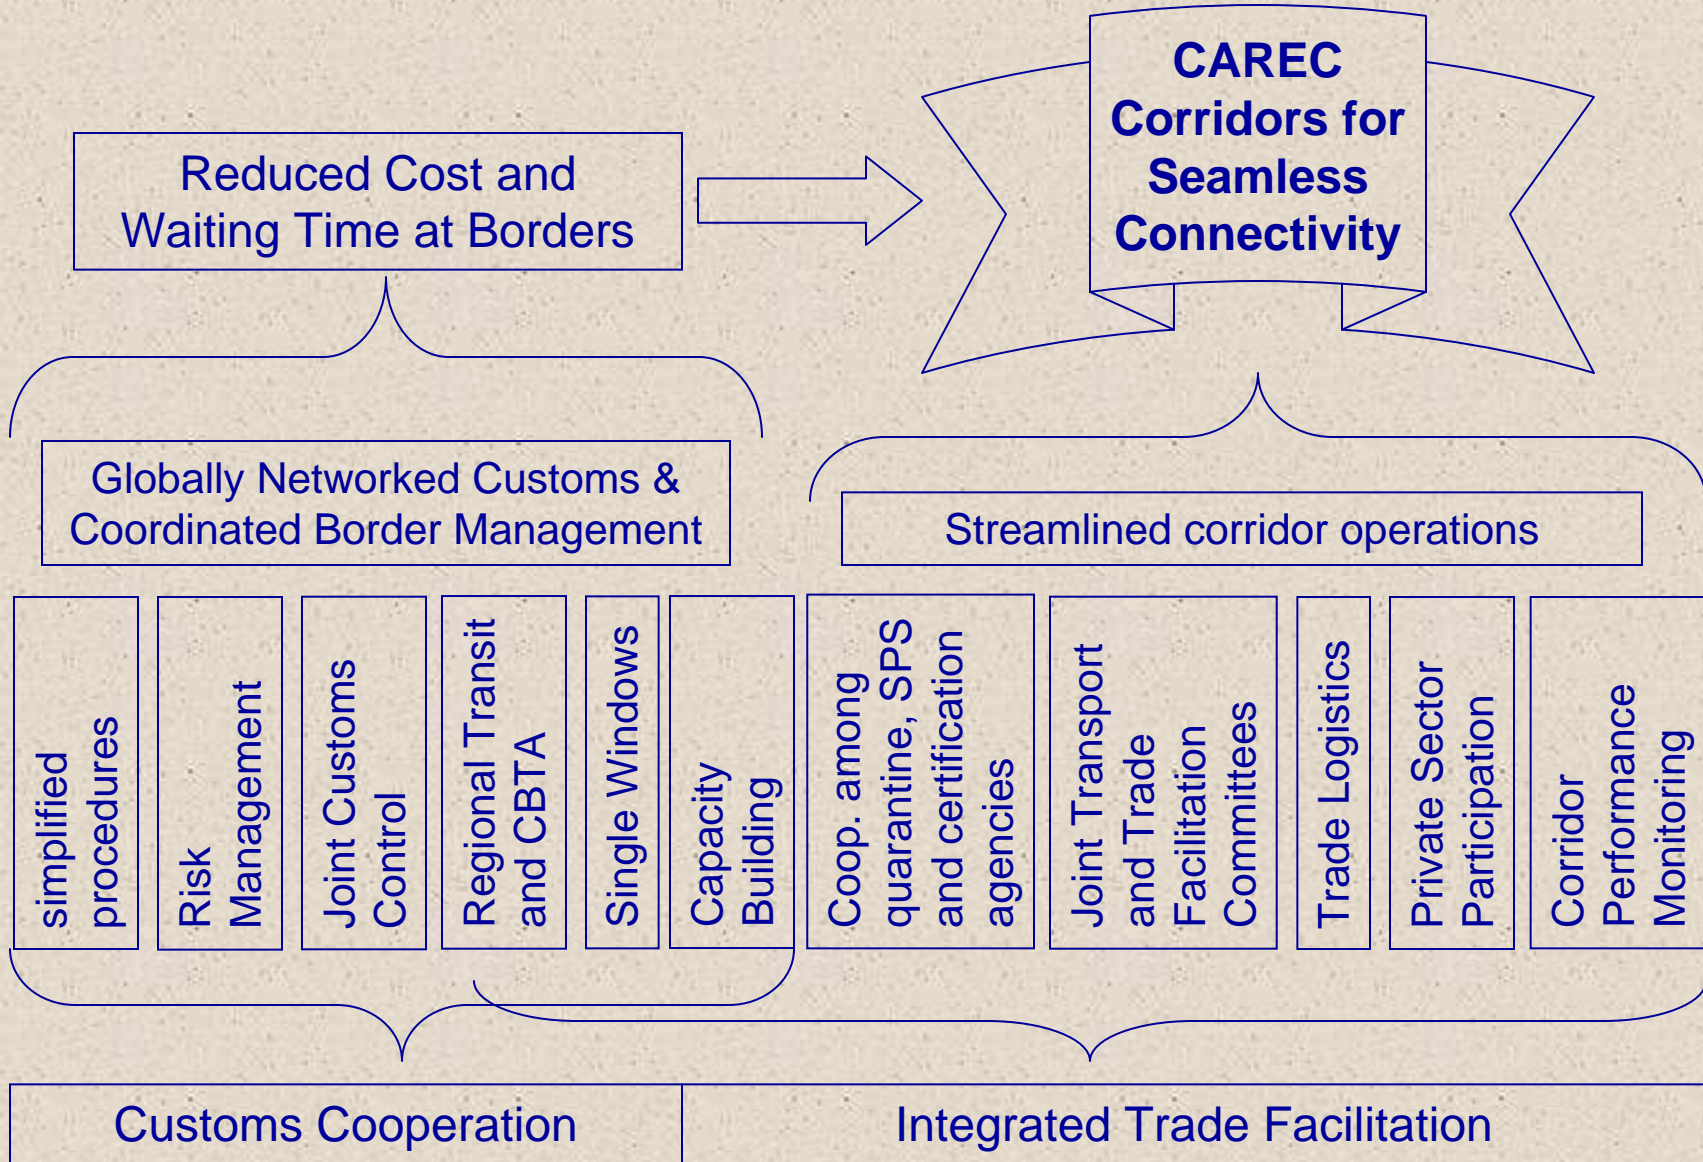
Reduced Cost and Waiting Time at Borders

CAREC Corridors for Seamless Connectivity

Globally Networked Customs & Coordinated Border Management

Streamlined corridor operations

simplified procedures

Risk Management

Joint Customs Control

Regional Transit and CBTA

Single Windows

Capacity Building

Coop. among quarantine, SPS and certification agencies

Joint Transport and Trade Facilitation Committees

Trade Logistics

Private Sector Participation

Corridor Performance Monitoring

Customs Cooperation

Integrated Trade Facilitation